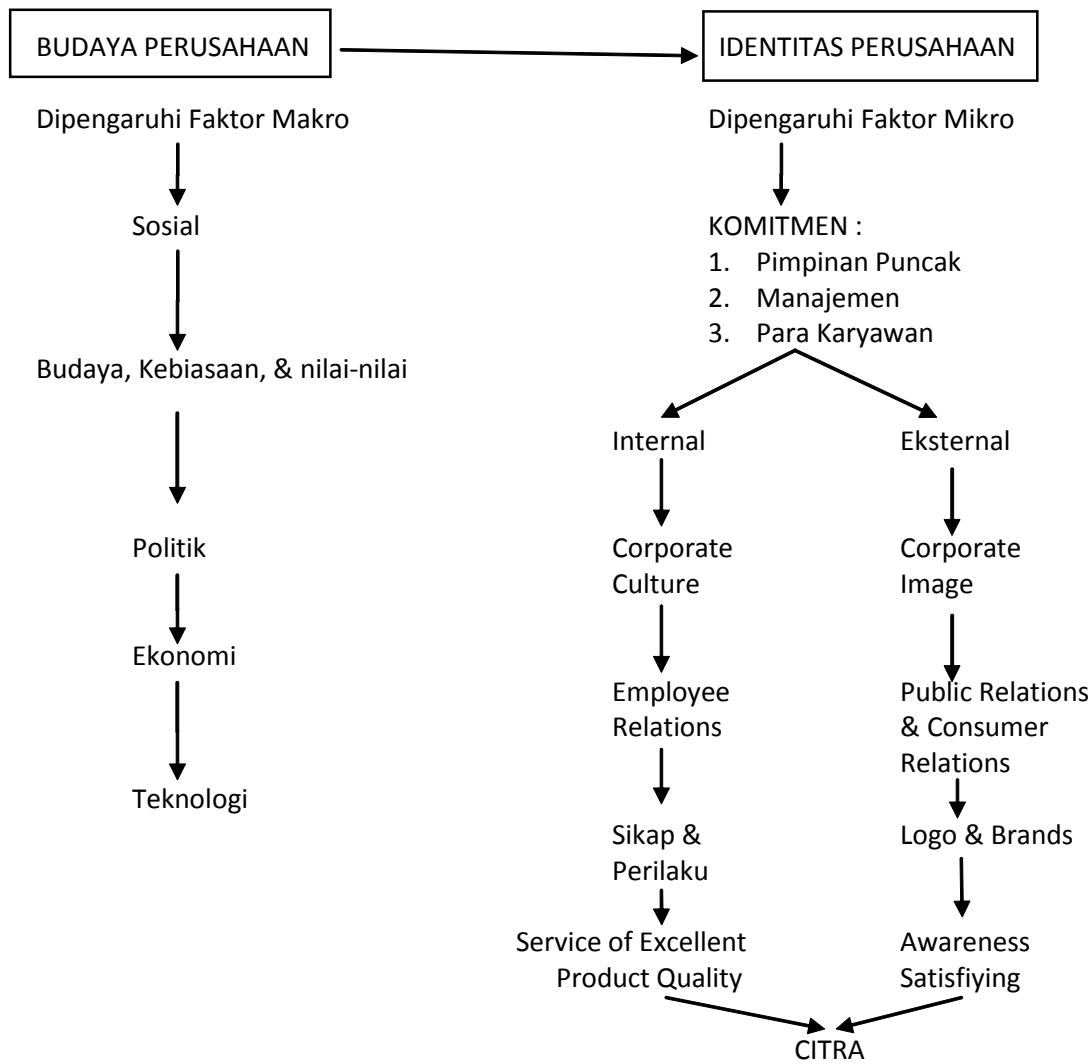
BUDAYA PERUSAHAAN

IDENTITAS PERUSAHAAN

Dipengaruhi Faktor Makro

Sosial

Budaya, Kebiasaan, & nilai-nilai

Politik

Ekonomi

Teknologi

Dipengaruhi Faktor Mikro

KOMITMEN :
1. Pimpinan Puncak
2. Manajemen
3. Para Karyawan

Internal

Corporate Culture

Employee Relations

Sikap & Perilaku

Service of Excellent Product Quality

Eksternal

Corporate Image

Public Relations & Consumer Relations

Logo & Brands

Awareness Satisfiying

CITRA